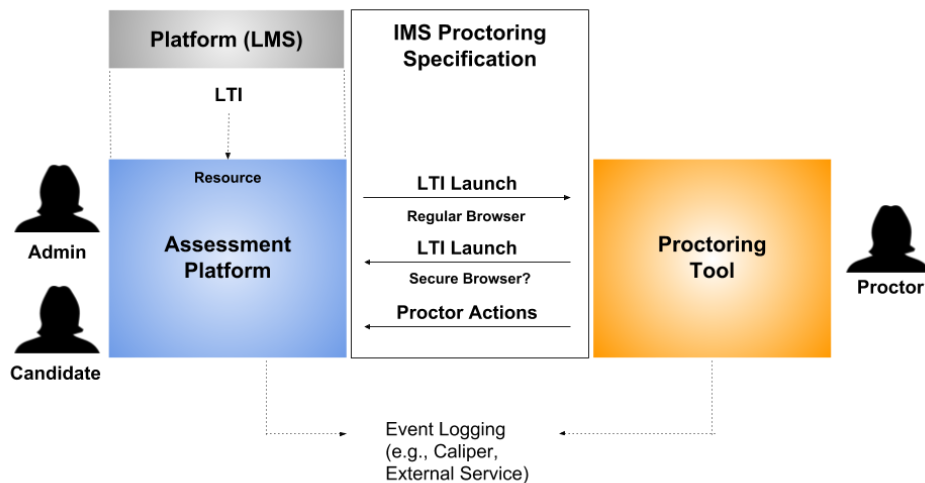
Platform (LMS)

LTI

IMS Proctoring Specification

Resource

Assessment Platform

Admin

Candidate

LTI Launch

Regular Browser

LTI Launch

Secure Browser?

Proctor Actions

Proctoring Tool

Proctor

Event Logging (e.g., Caliper, External Service)